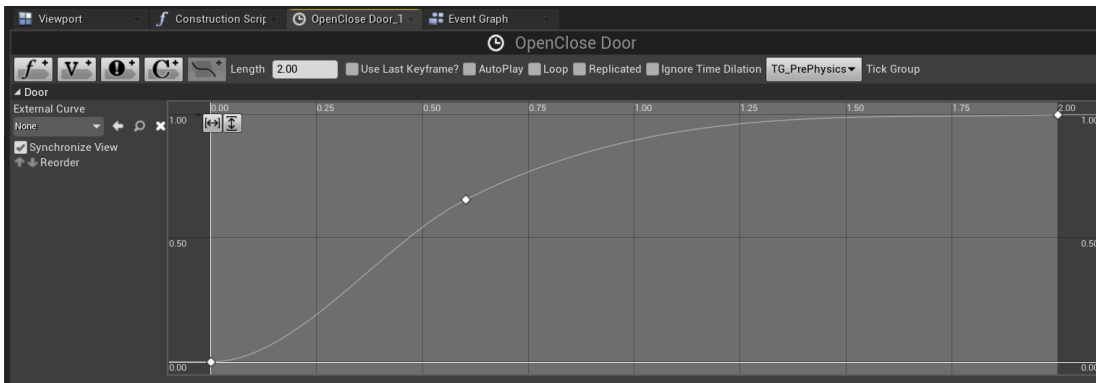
Viewport | Construction Scrip | OpenClose Door_1 | Event Graph

OpenClose Door

Length 2.00 Use Last Keyframe? AutoPlay Loop Replicated Ignore Time Dilation TG_PrePhysics Tick Group

Door

External Curve

None

Synchronize View

Reorder

0.00 0.25 0.50 0.75 1.00 1.25 1.50 1.75 2.00

1.00

0.50

0.00

1.00

0.50

0.00